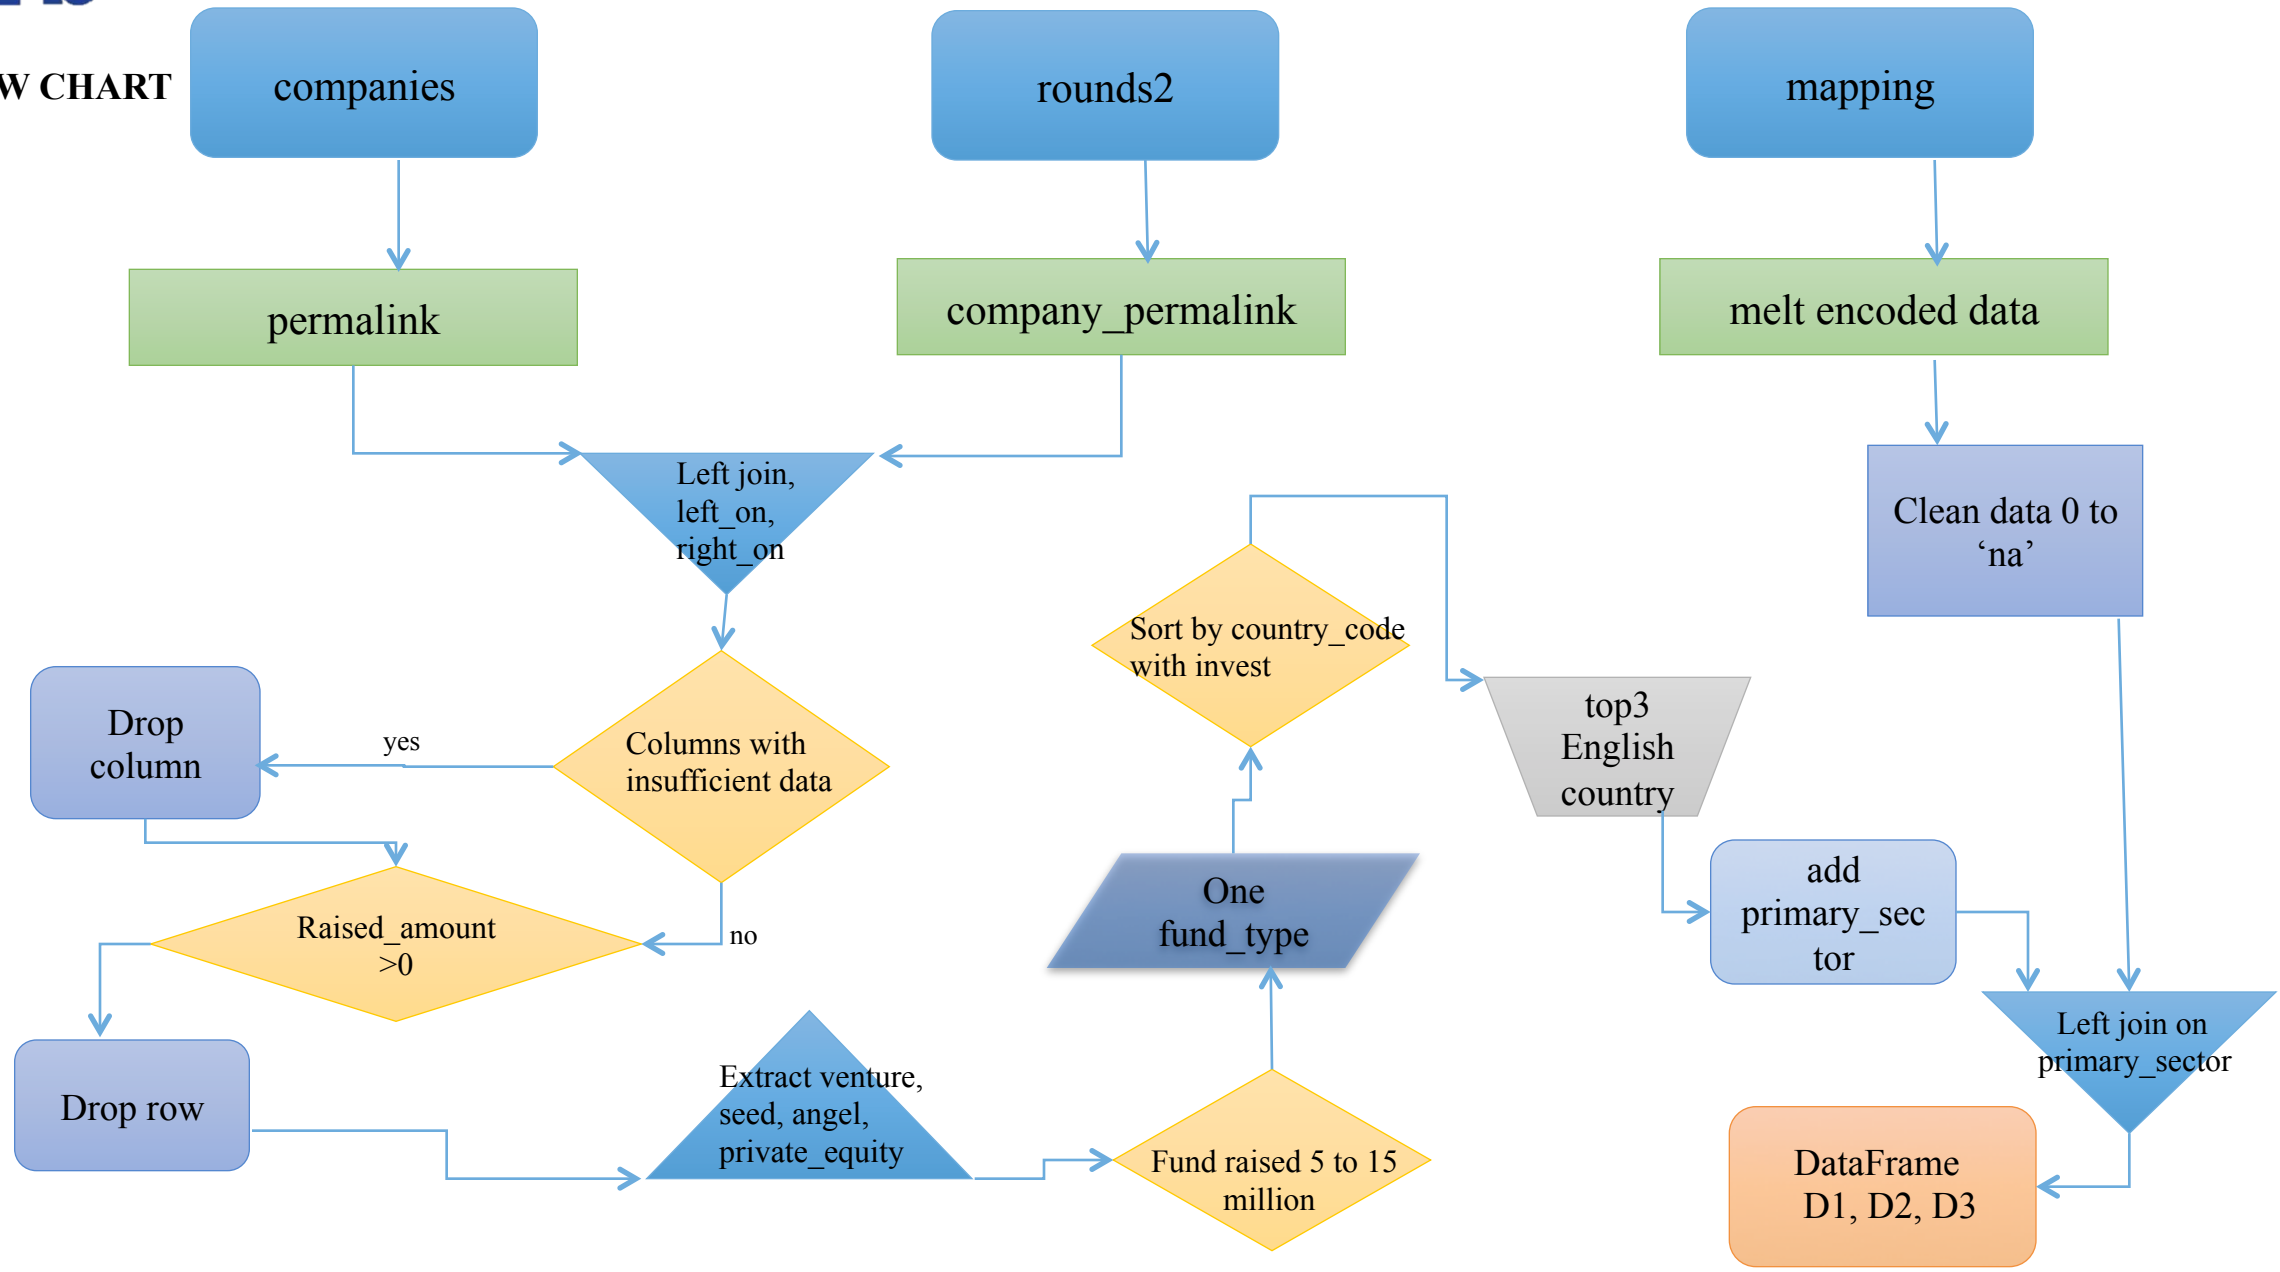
W CHART

companies

rounds2

mapping

permalink

company_permalink

melt encoded data

Left join, left_on, right_on

Clean data 0 to 'na'

Sort by country_code with invest

top3 English country

Drop column

yes

Columns with insufficient data

One fund_type

add primary_sec tor

Raised_amount >0

no

Left join on primary_sector

Drop row

Extract venture, seed, angel, private_equity

Fund raised 5 to 15 million

DataFrame D1, D2, D3